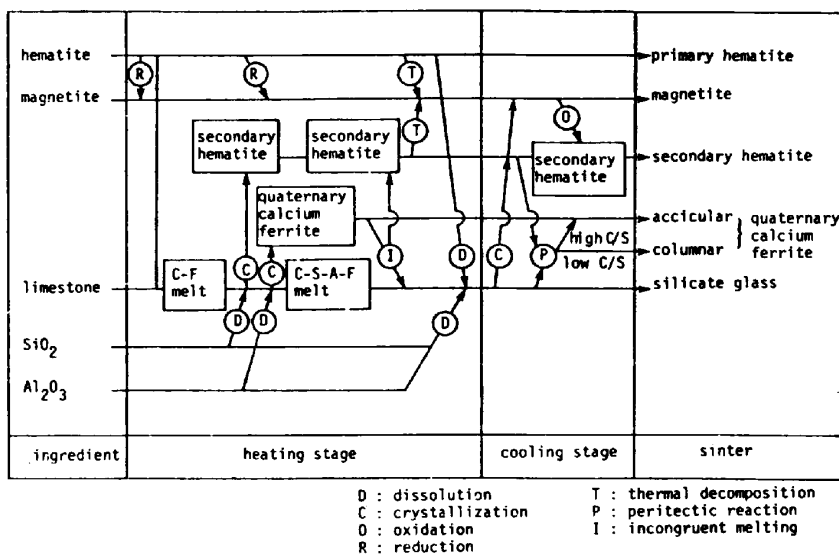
hematite
magnetite
limestone
$SiO_2$
$Al_2O_3$

R
R
T
T
O
secondary hematite
secondary hematite
quaternary calcium ferrite
secondary hematite
C-F melt
C
C
C-S-A-F melt
I
D
C
P
D
D
D
high C/S
low C/S

primary hematite
magnetite
secondary hematite
accicular
columnar
quaternary calcium ferrite
silicate glass

| ingredient | heating stage | cooling stage | sinter |
|---|---|---|---|

D : dissolution
C : crystallization
O : oxidation
R : reduction
T : thermal decomposition
P : peritectic reaction
I : incongruent melting